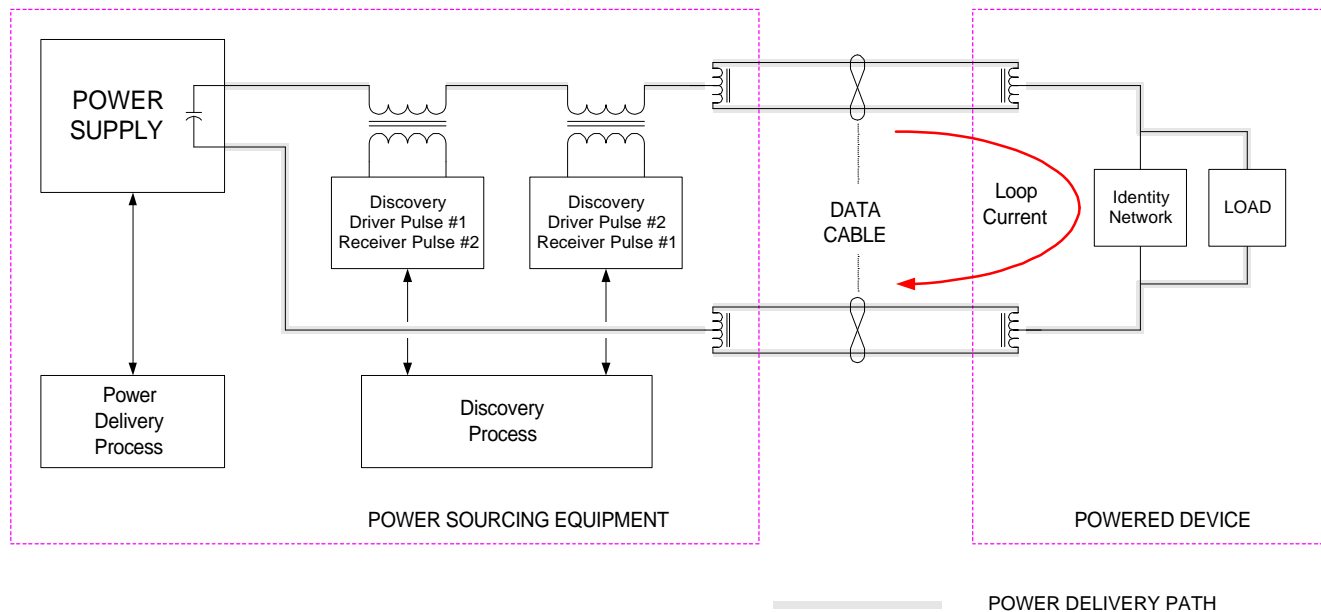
POWER SUPPLY

Discovery Driver Pulse #1 Receiver Pulse #2

Discovery Driver Pulse #2 Receiver Pulse #1

DATA CABLE

Loop Current

Identity Network

LOAD

Power Delivery Process

Discovery Process

POWER SOURCING EQUIPMENT

POWERED DEVICE

POWER DELIVERY PATH